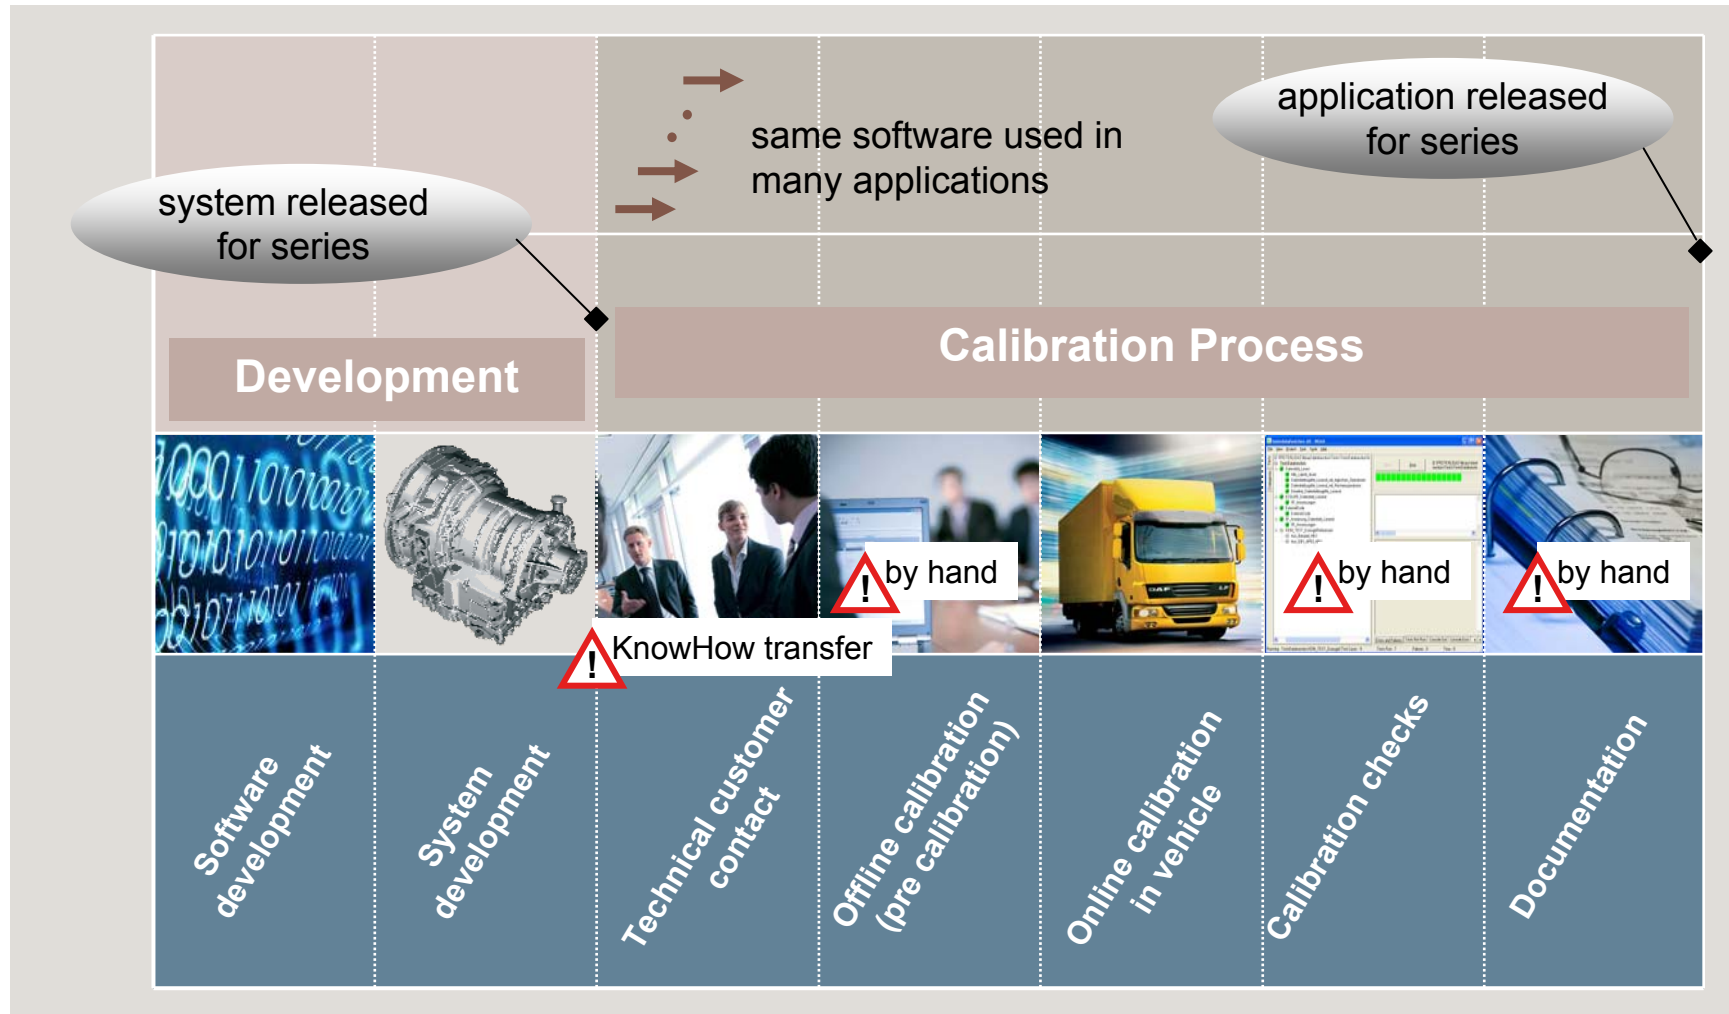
same software used in many applications

application released for series

system released for series

Development

Calibration Process

! by hand

! by hand

! by hand

! KnowHow transfer

Software development

System development

Technical customer contact

Offline calibration (pre calibration)

Online calibration in vehicle

Calibration checks

Documentation